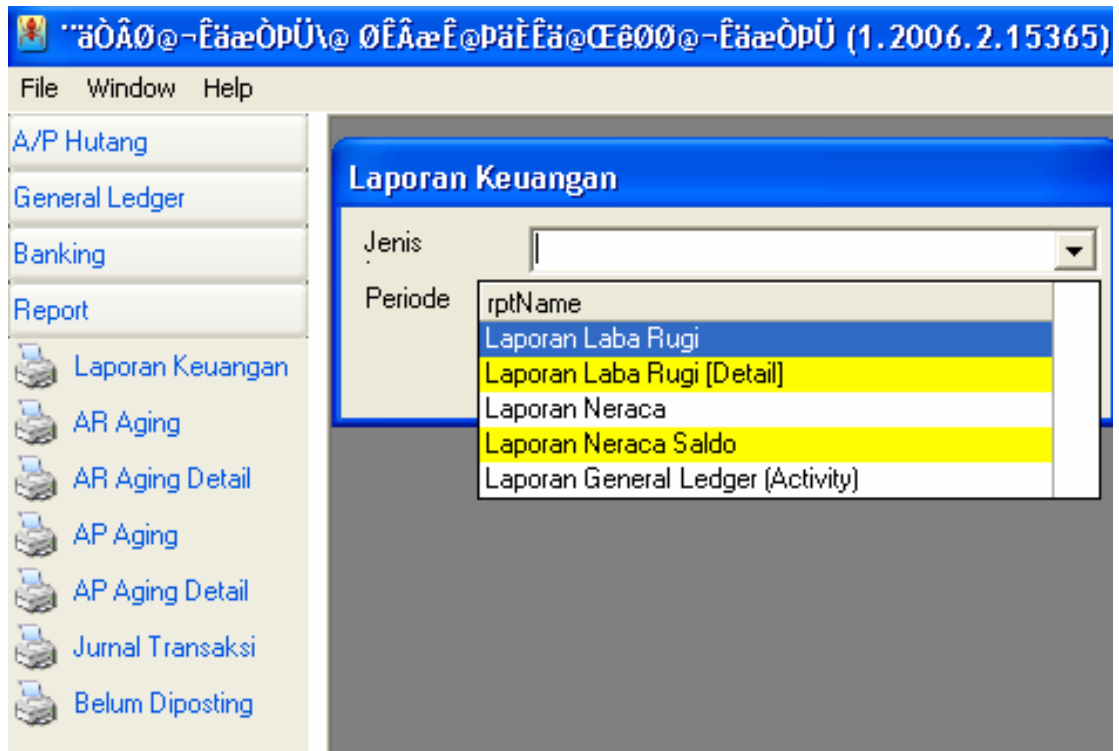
¨äÒÂØ@¬ÊäæÒÞÜ\@ ØÊÂæÊ@ÞäÈÊä@ŒêØØ@¬ÊäæÒÞÜ (1.2006.2.15365)

File Window Help

A/P Hutang

General Ledger

Banking

Report

Laporan Keuangan

AR Aging

AR Aging Detail

AP Aging

AP Aging Detail

Jurnal Transaksi

Belum Diposting

Laporan Keuangan

Jenis

Periode

rptName

Laporan Laba Rugi

Laporan Laba Rugi [Detail]

Laporan Neraca

Laporan Neraca Saldo

Laporan General Ledger (Activity)